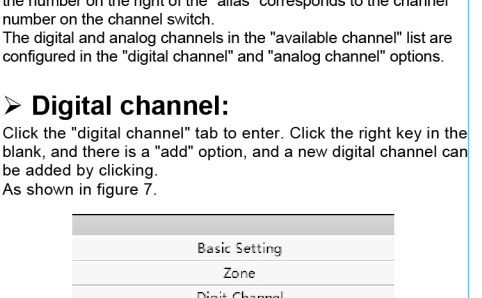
the number on the right of the "alias" corresponds to the channel number on the channel switch.
The digital and analog channels in the "available channel" list are configured in the "digital channel" and "analog channel" options.

➢ Digital channel:

Click the "digital channel" tab to enter. Click the right key in the blank, and there is a "add" option, and a new digital channel can be added by clicking.
As shown in figure 7.

Basic Setting
Zone
Digit Channel